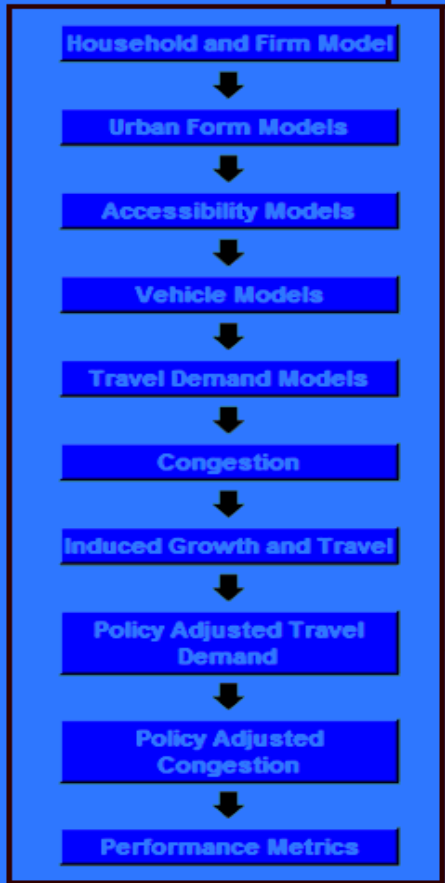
Household and Firm Model

Urban Form Models

Accessibility Models

Vehicle Models

Travel Demand Models

Congestion

Induced Growth and Travel

Policy Adjusted Travel Demand

Policy Adjusted Congestion

Performance Metrics